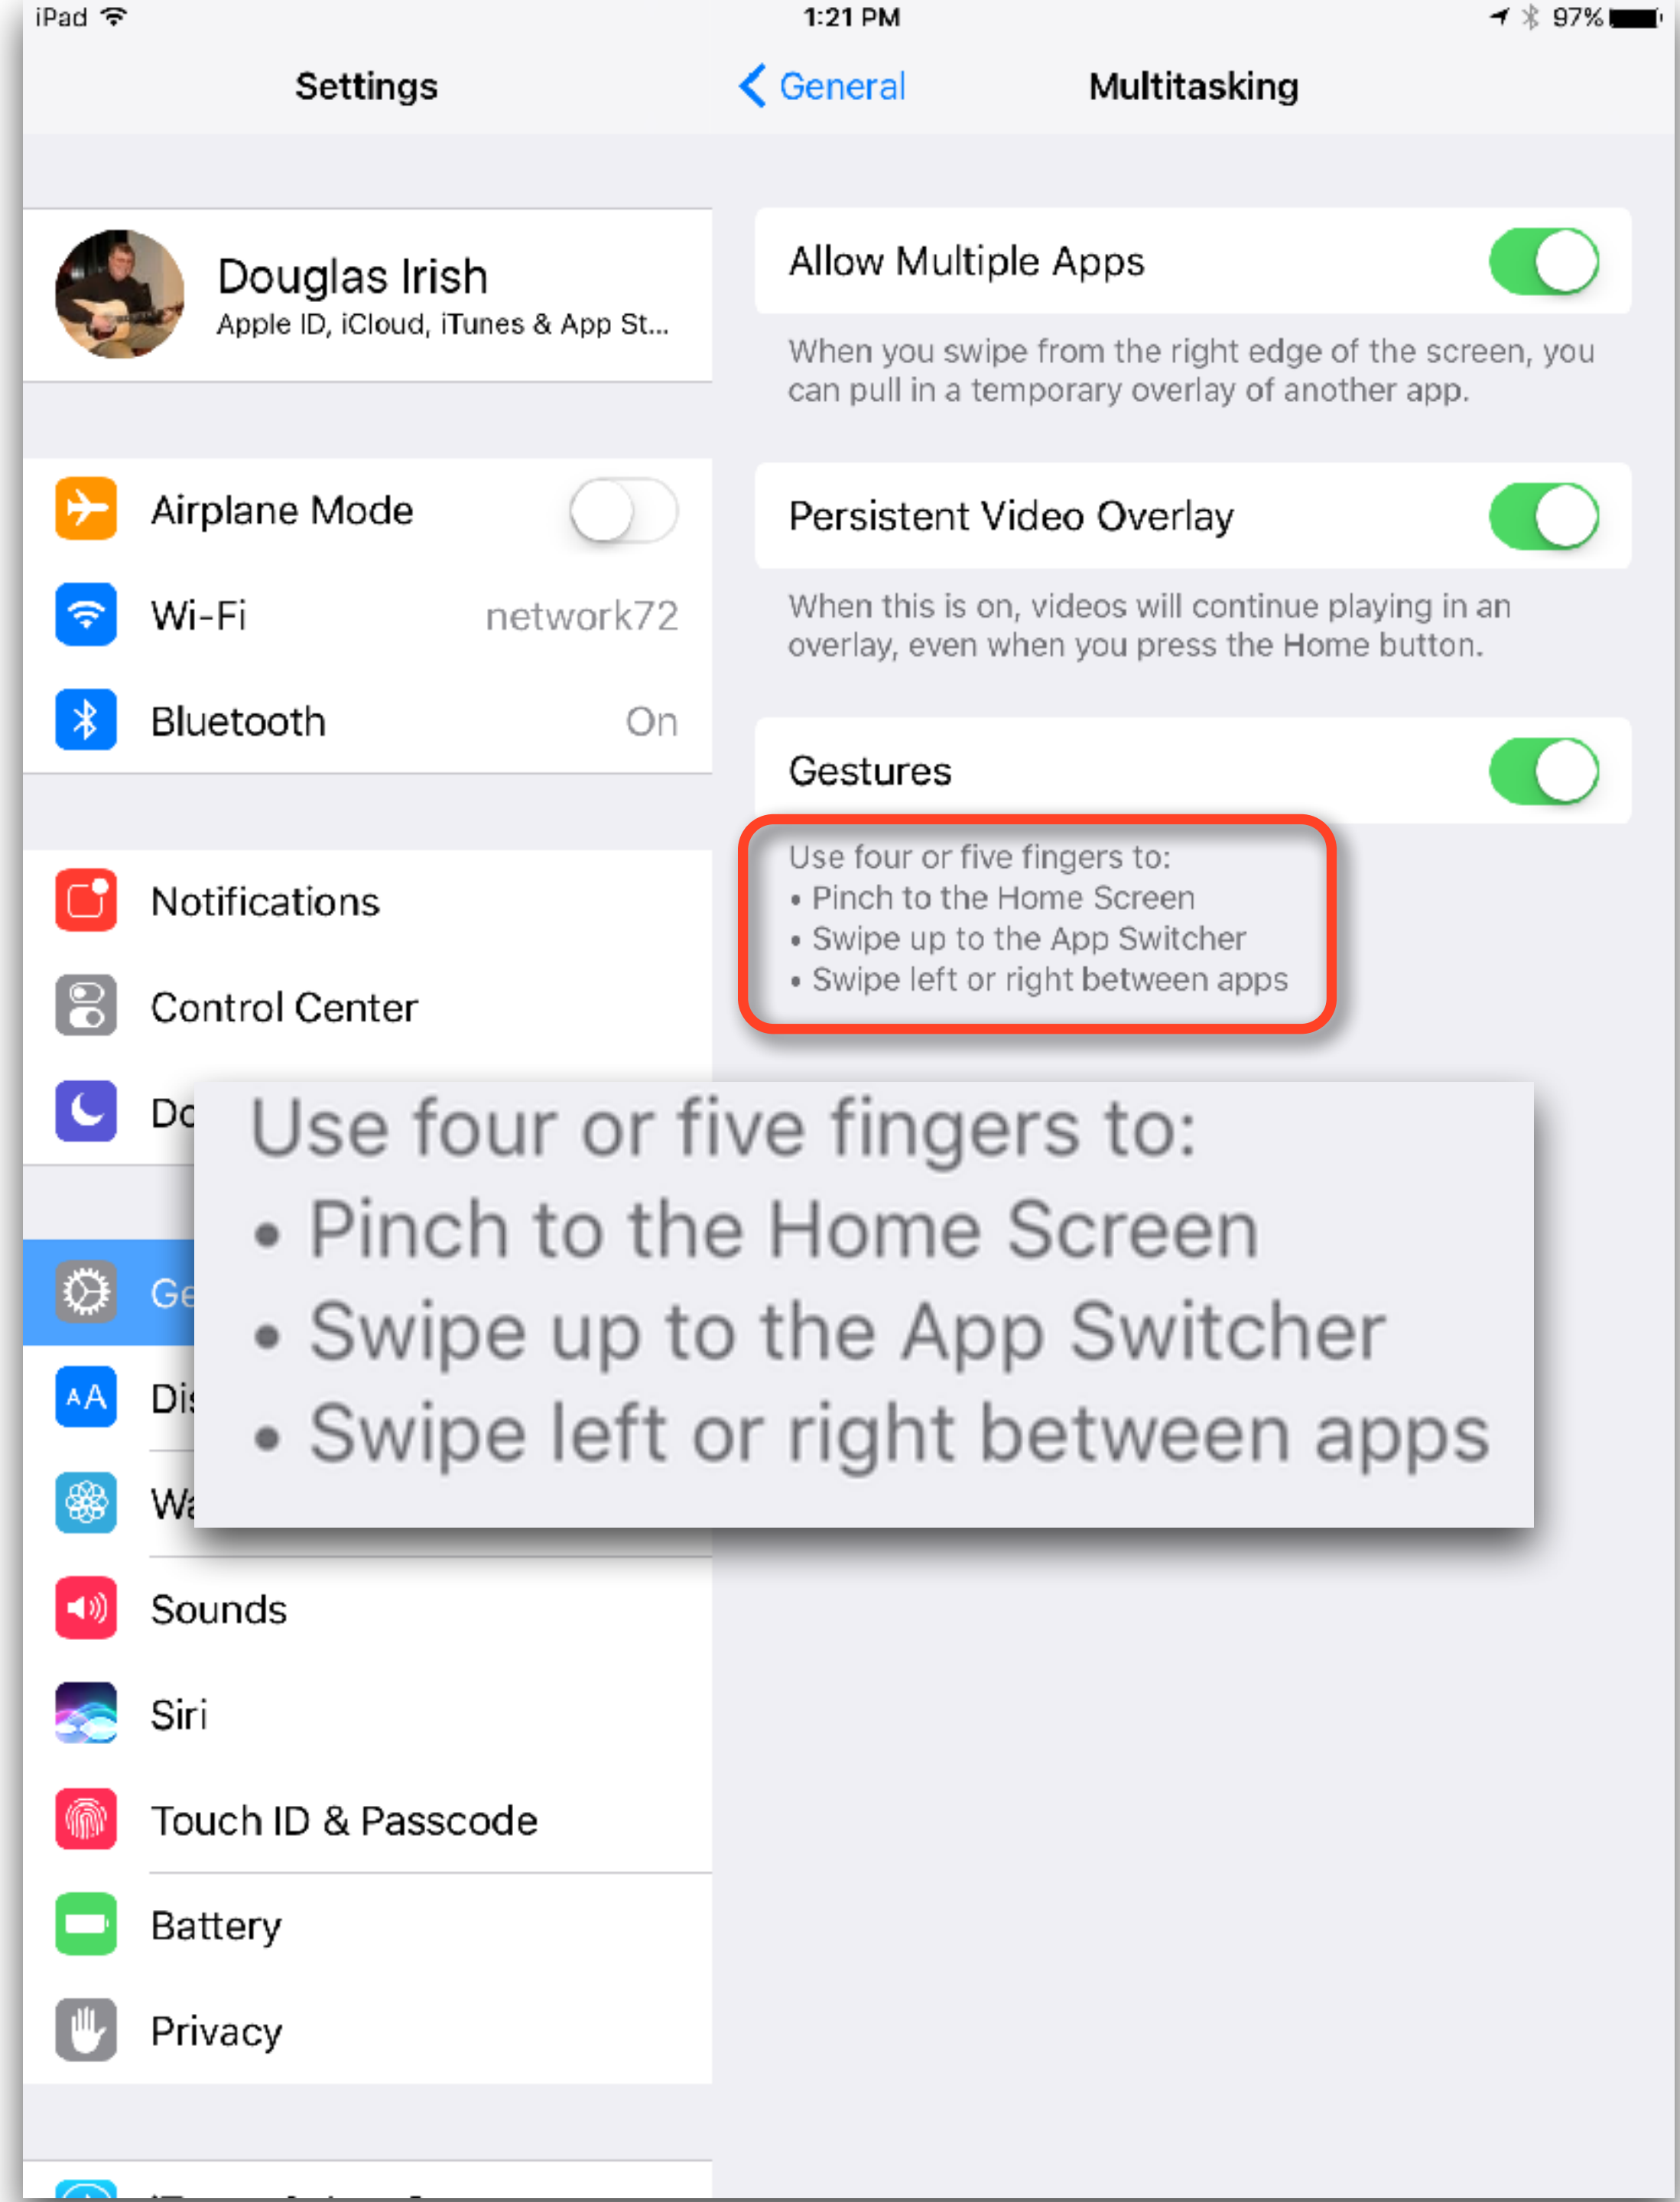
iPad

1:21 PM

97%

Settings

General

Multitasking

Douglas Irish
Apple ID, iCloud, iTunes & App St...

Airplane Mode

Wi-Fi network72

Bluetooth On

Notifications

Control Center

Do

Ge

Di

Wa

Sounds

Siri

Touch ID & Passcode

Battery

Privacy

Allow Multiple Apps

When you swipe from the right edge of the screen, you can pull in a temporary overlay of another app.

Persistent Video Overlay

When this is on, videos will continue playing in an overlay, even when you press the Home button.

Gestures

Use four or five fingers to:
• Pinch to the Home Screen
• Swipe up to the App Switcher
• Swipe left or right between apps

Use four or five fingers to:
• Pinch to the Home Screen
• Swipe up to the App Switcher
• Swipe left or right between apps